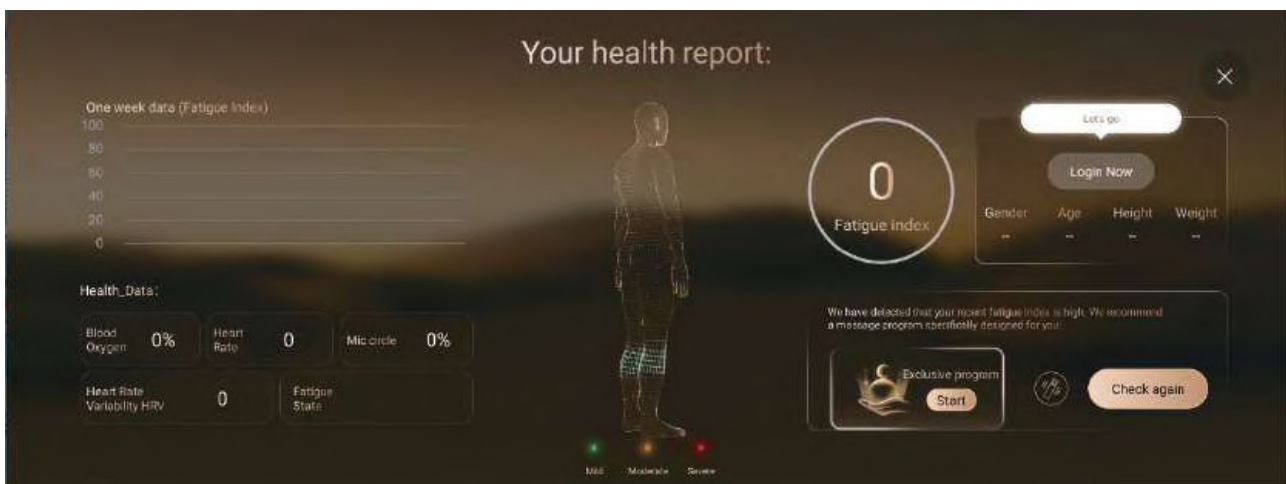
Your health report:

×

One week data (Fatigue Index)

100
80
60
40
20
0

Health_Data:

Blood Oxygen 0%

Heart Rate 0

Mic circle 0%

Heart Rate Variability HRV 0

Fatigue State

Mild Moderate Severe

0

Fatigue index

Let's go

Login Now

Gender Age Height Weight

-- -- -- --

We have detected that your recent fatigue index is high. We recommend a massage program specifically designed for you:

Exclusive program

Start

Check again